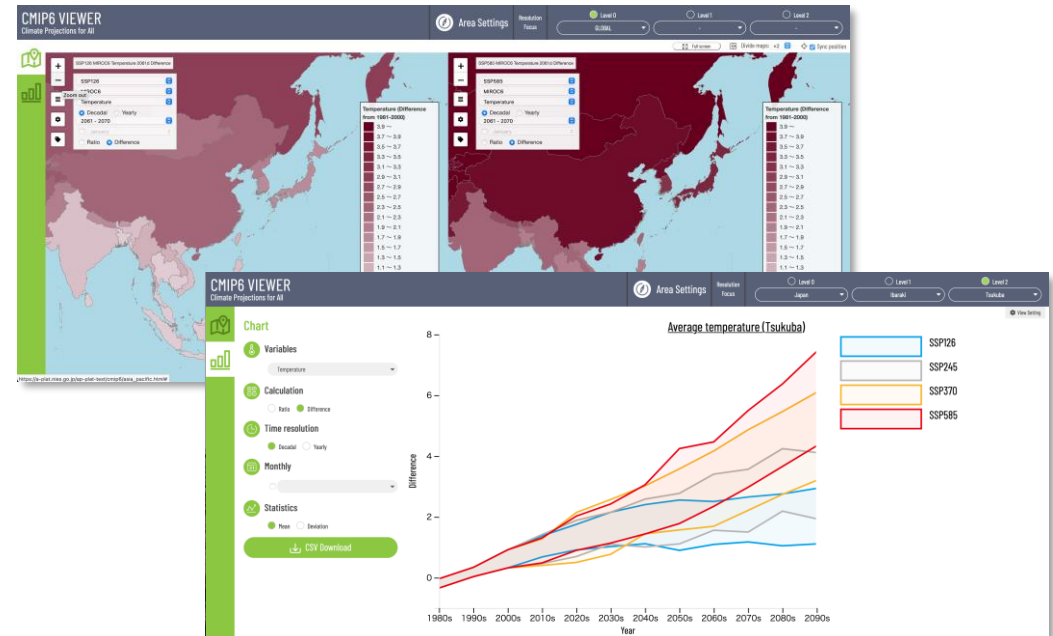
CMIP6 VIEWER
Climate Projections for All

Area Settings
Resolution Focus
Level 0
GLOBAL
Level 1
-
Level 2
-
Full screen
Divide maps: ×2
Sync position

SSP126 MIROC6 Temperature 2061s Difference
+
−
Zoom out
SSP126
MIROC6
Temperature
Decadal
Yearly
2061 - 2070
January
Ratio
Difference

Temperature (Difference from 1961-2000)
3.9 ~
3.7 ~ 3.9
3.5 ~ 3.7
3.3 ~ 3.5
3.1 ~ 3.3
2.9 ~ 3.1
2.7 ~ 2.9
2.5 ~ 2.7
2.3 ~ 2.5
2.1 ~ 2.3
1.9 ~ 2.1
1.7 ~ 1.9
1.5 ~ 1.7
1.3 ~ 1.5
1.1 ~ 1.3

SSP585 MIROC6 Temperature 2061s Difference
+
−
SSP585
MIROC6
Temperature
Decadal
Yearly
2061 - 2070
January
Ratio
Difference

Temperature (Difference from 1961-2000)
3.9 ~
3.7 ~ 3.9
3.5 ~ 3.7
3.3 ~ 3.5
3.1 ~ 3.3
2.9 ~ 3.1
2.7 ~ 2.9
2.5 ~ 2.7
2.3 ~ 2.5
2.1 ~ 2.3
1.9 ~ 2.1
1.7 ~ 1.9
1.5 ~ 1.7
1.3 ~ 1.5
1.1 ~ 1.3

https://a-plat.nies.go.jp/ap-plat-test/cmip6/asia_pacific.html#

CMIP6 VIEWER
Climate Projections for All

Area Settings
Resolution Focus
Level 0
Japan
Level 1
Ibaraki
Level 2
Tsukuba
View Setting

Chart
Variables
Temperature
Calculation
Ratio
Difference
Time resolution
Decadal
Yearly
Monthly
Statistics
Mean
Deviation
CSV Download

Average temperature (Tsukuba)
8
6
4
2
0
Difference
1980s 1990s 2000s 2010s 2020s 2030s 2040s 2050s 2060s 2070s 2080s 2090s
Year

SSP126
SSP245
SSP370
SSP585